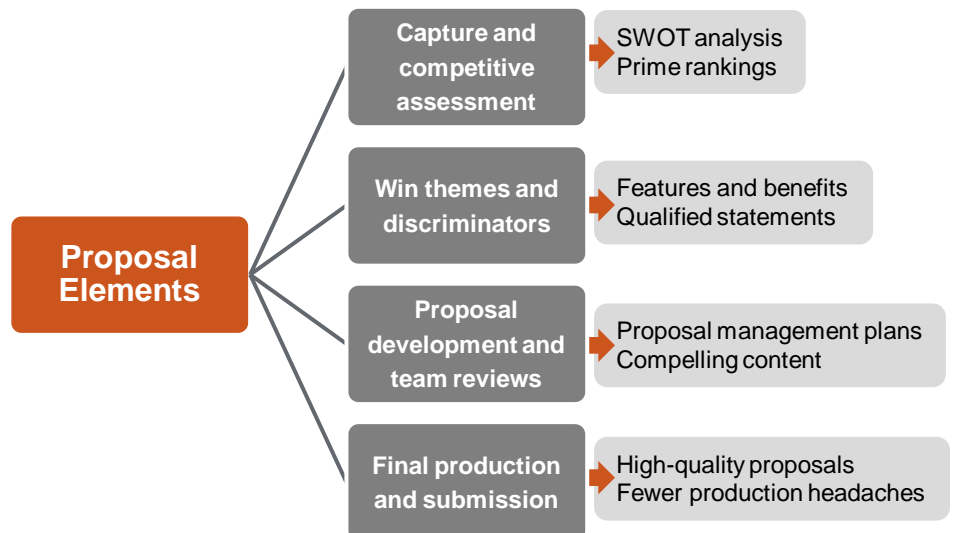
Proposal Elements

Capture and competitive assessment

SWOT analysis
Prime rankings

Win themes and discriminators

Features and benefits
Qualified statements

Proposal development and team reviews

Proposal management plans
Compelling content

Final production and submission

High-quality proposals
Fewer production headaches